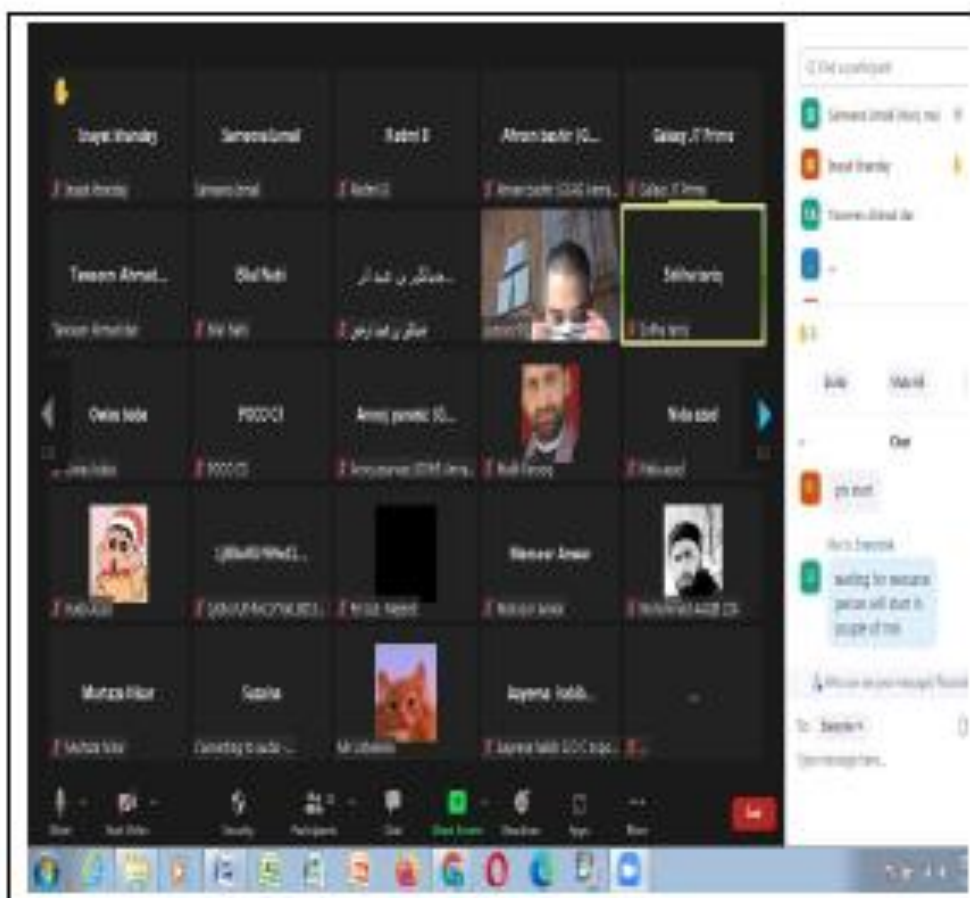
Insyat Khanday
Sameena Ismail
Rabbil Ii
Afreen bashir (G...
Galaxy J7 Prime
Tawseen Ahmad...
Bilal Nabi
... ين عبد ال...
Sidhra tariq
Owais bala
POCO C3
Amroj parveiz (G...
Nida syed
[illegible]
Mansoor Anwar
Murtaza Nisar
Supaha
Aayema habib...
Chat
yes start
waiting for resource person will start in couple of min
To: Everyone
Type message here...